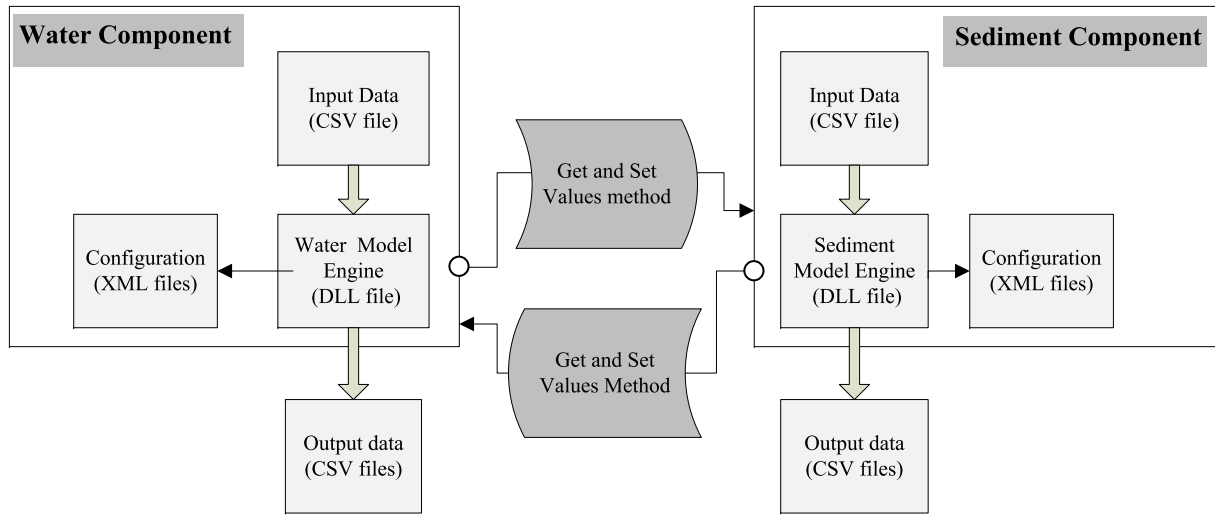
Water Component

Input Data (CSV file)

Configuration (XML files)

Water Model Engine (DLL file)

Output data (CSV files)

Get and Set Values method

Get and Set Values Method

Sediment Component

Input Data (CSV file)

Sediment Model Engine (DLL file)

Configuration (XML files)

Output data (CSV files)